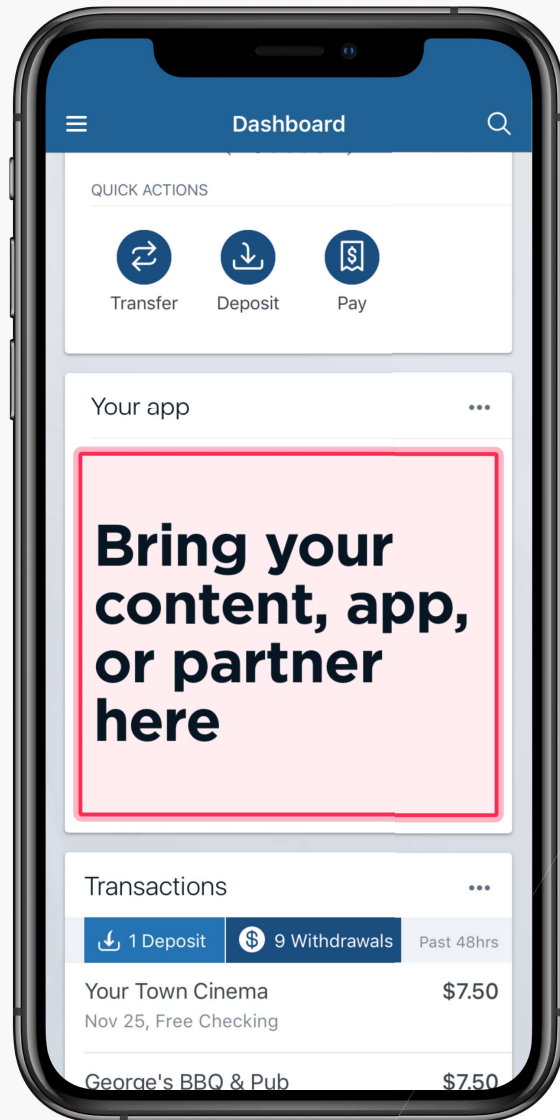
Dashboard

QUICK ACTIONS

Transfer

Deposit

Pay

Your app

Bring your content, app, or partner here

Transactions

1 Deposit

9 Withdrawals

Past 48hrs

Your Town Cinema

$7.50

Nov 25, Free Checking

George's BBQ & Pub

$7.50